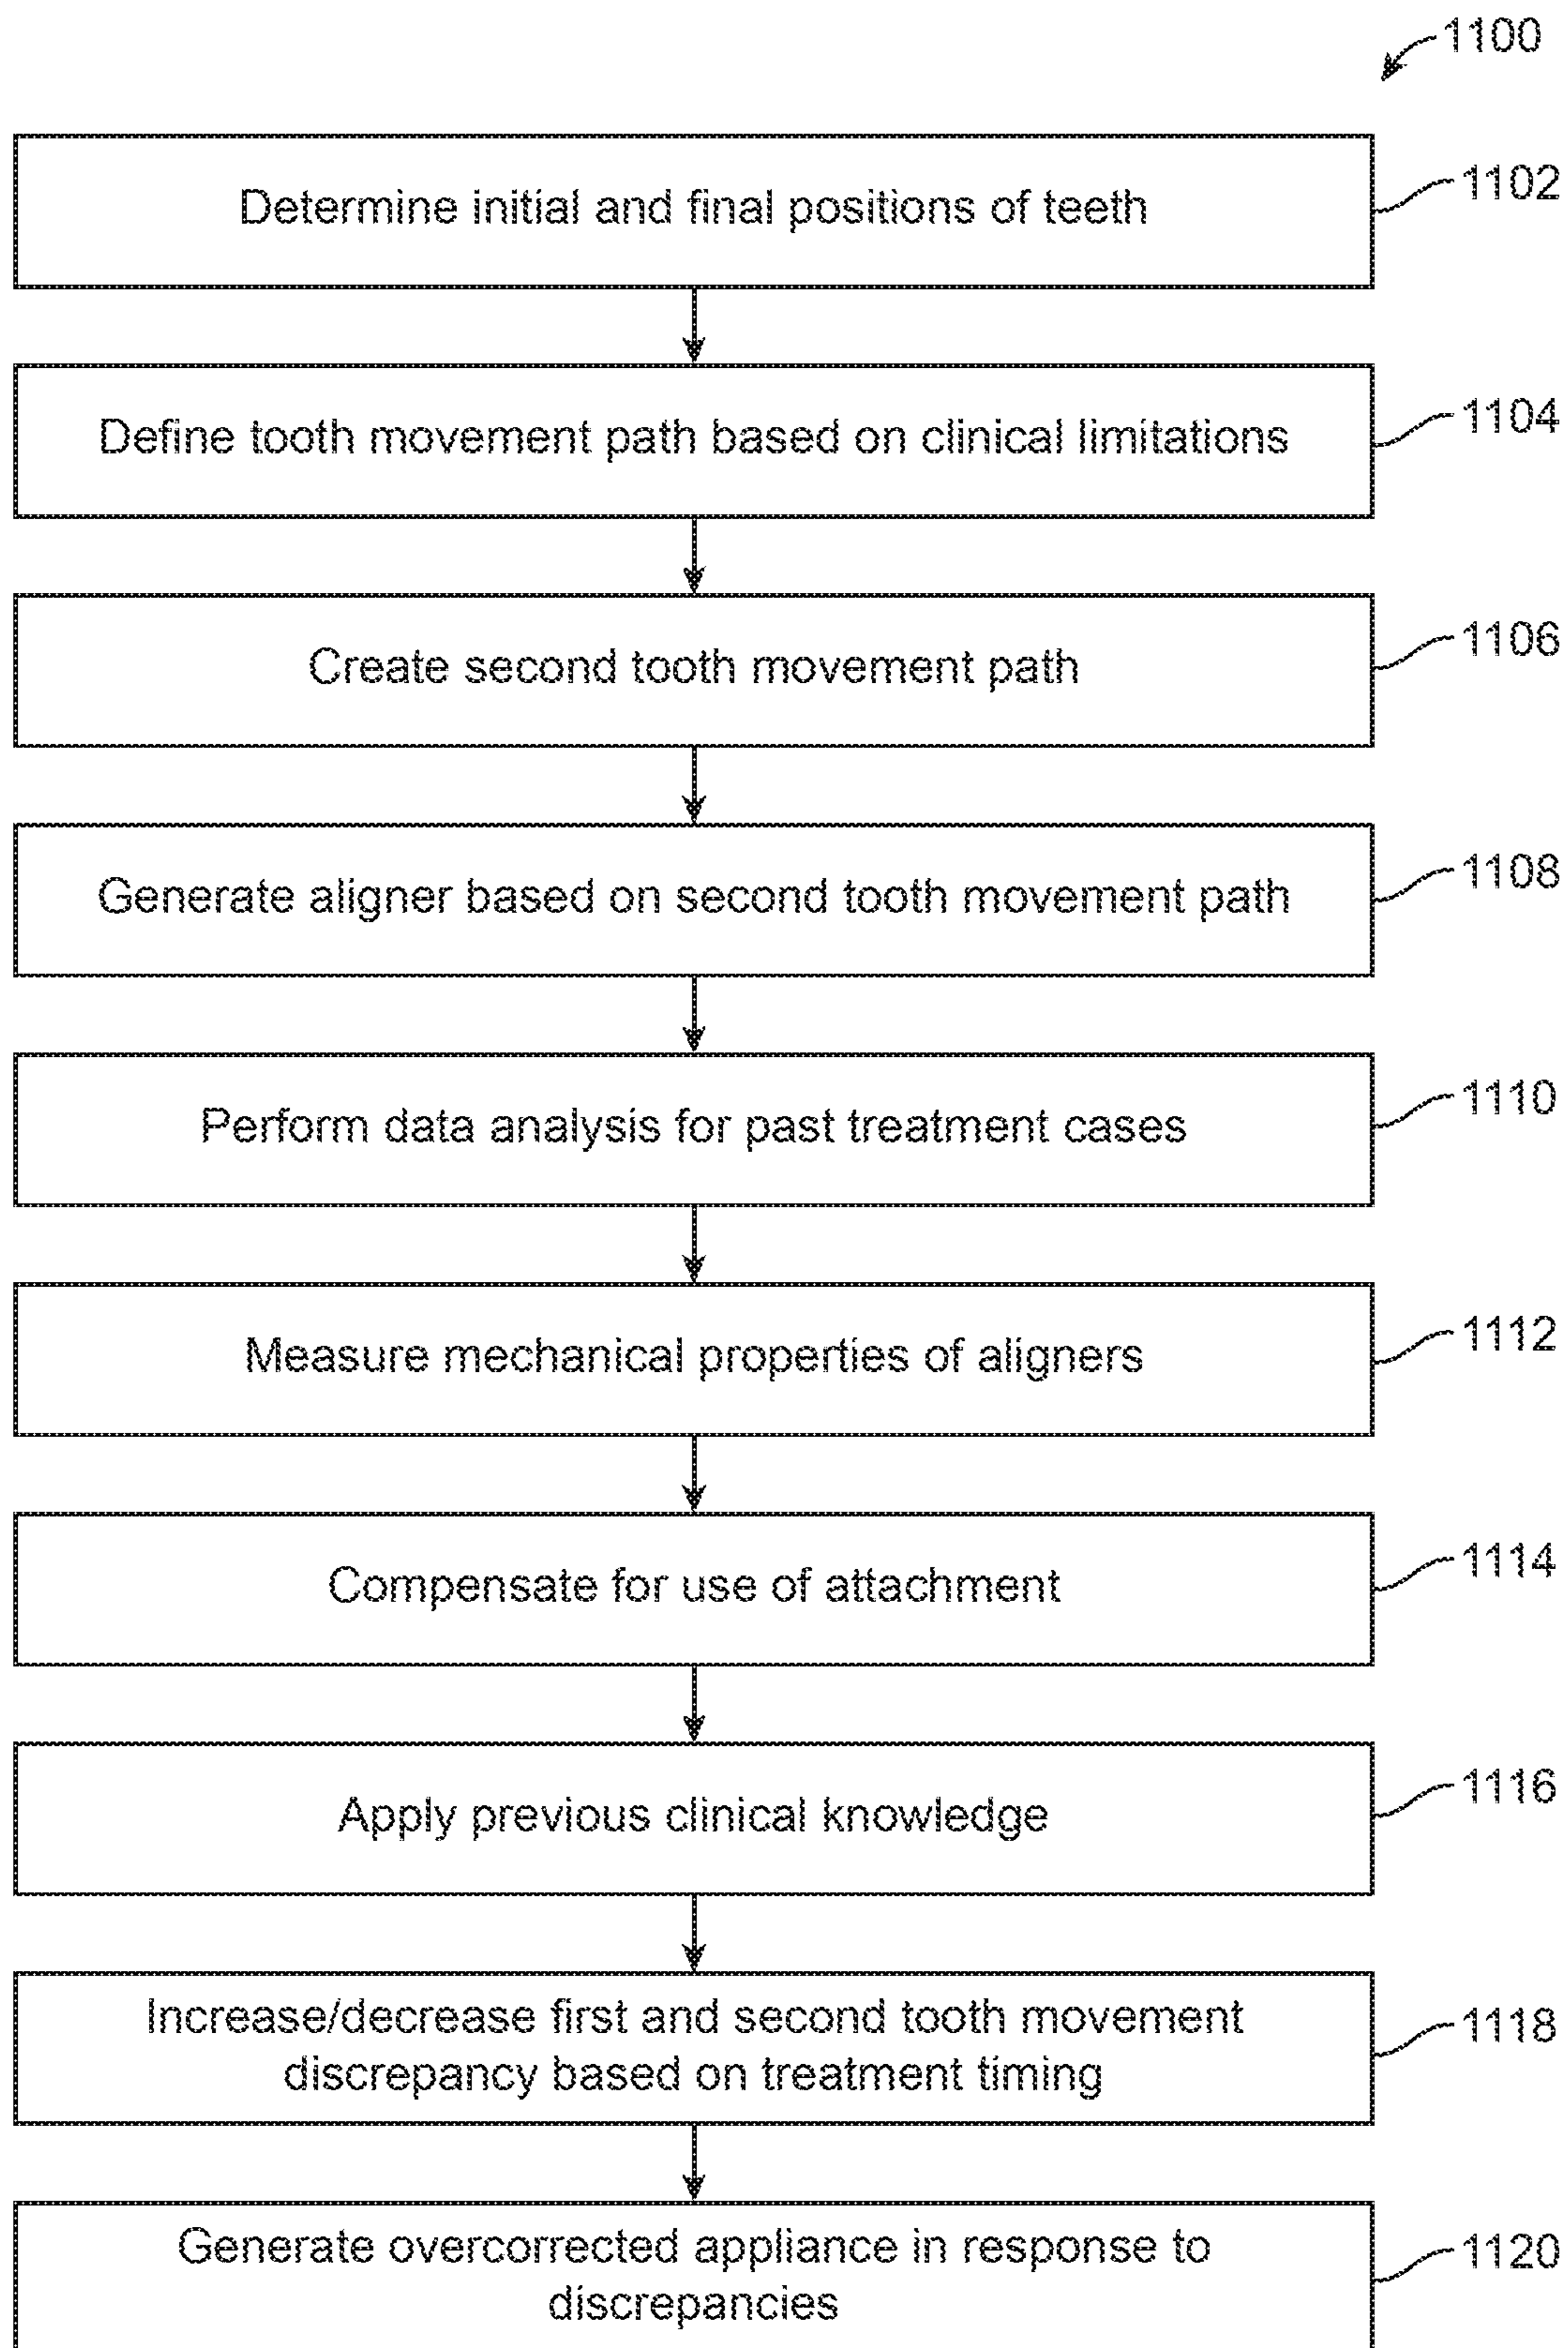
1100

Determine initial and final positions of teeth

1102

Define tooth movement path based on clinical limitations

1104

Create second tooth movement path

1106

Generate aligner based on second tooth movement path

1108

Perform data analysis for past treatment cases

1110

Measure mechanical properties of aligners

1112

Compensate for use of attachment

1114

Apply previous clinical knowledge

1116

Increase/decrease first and second tooth movement discrepancy based on treatment timing

1118

Generate overcorrected appliance in response to discrepancies

1120